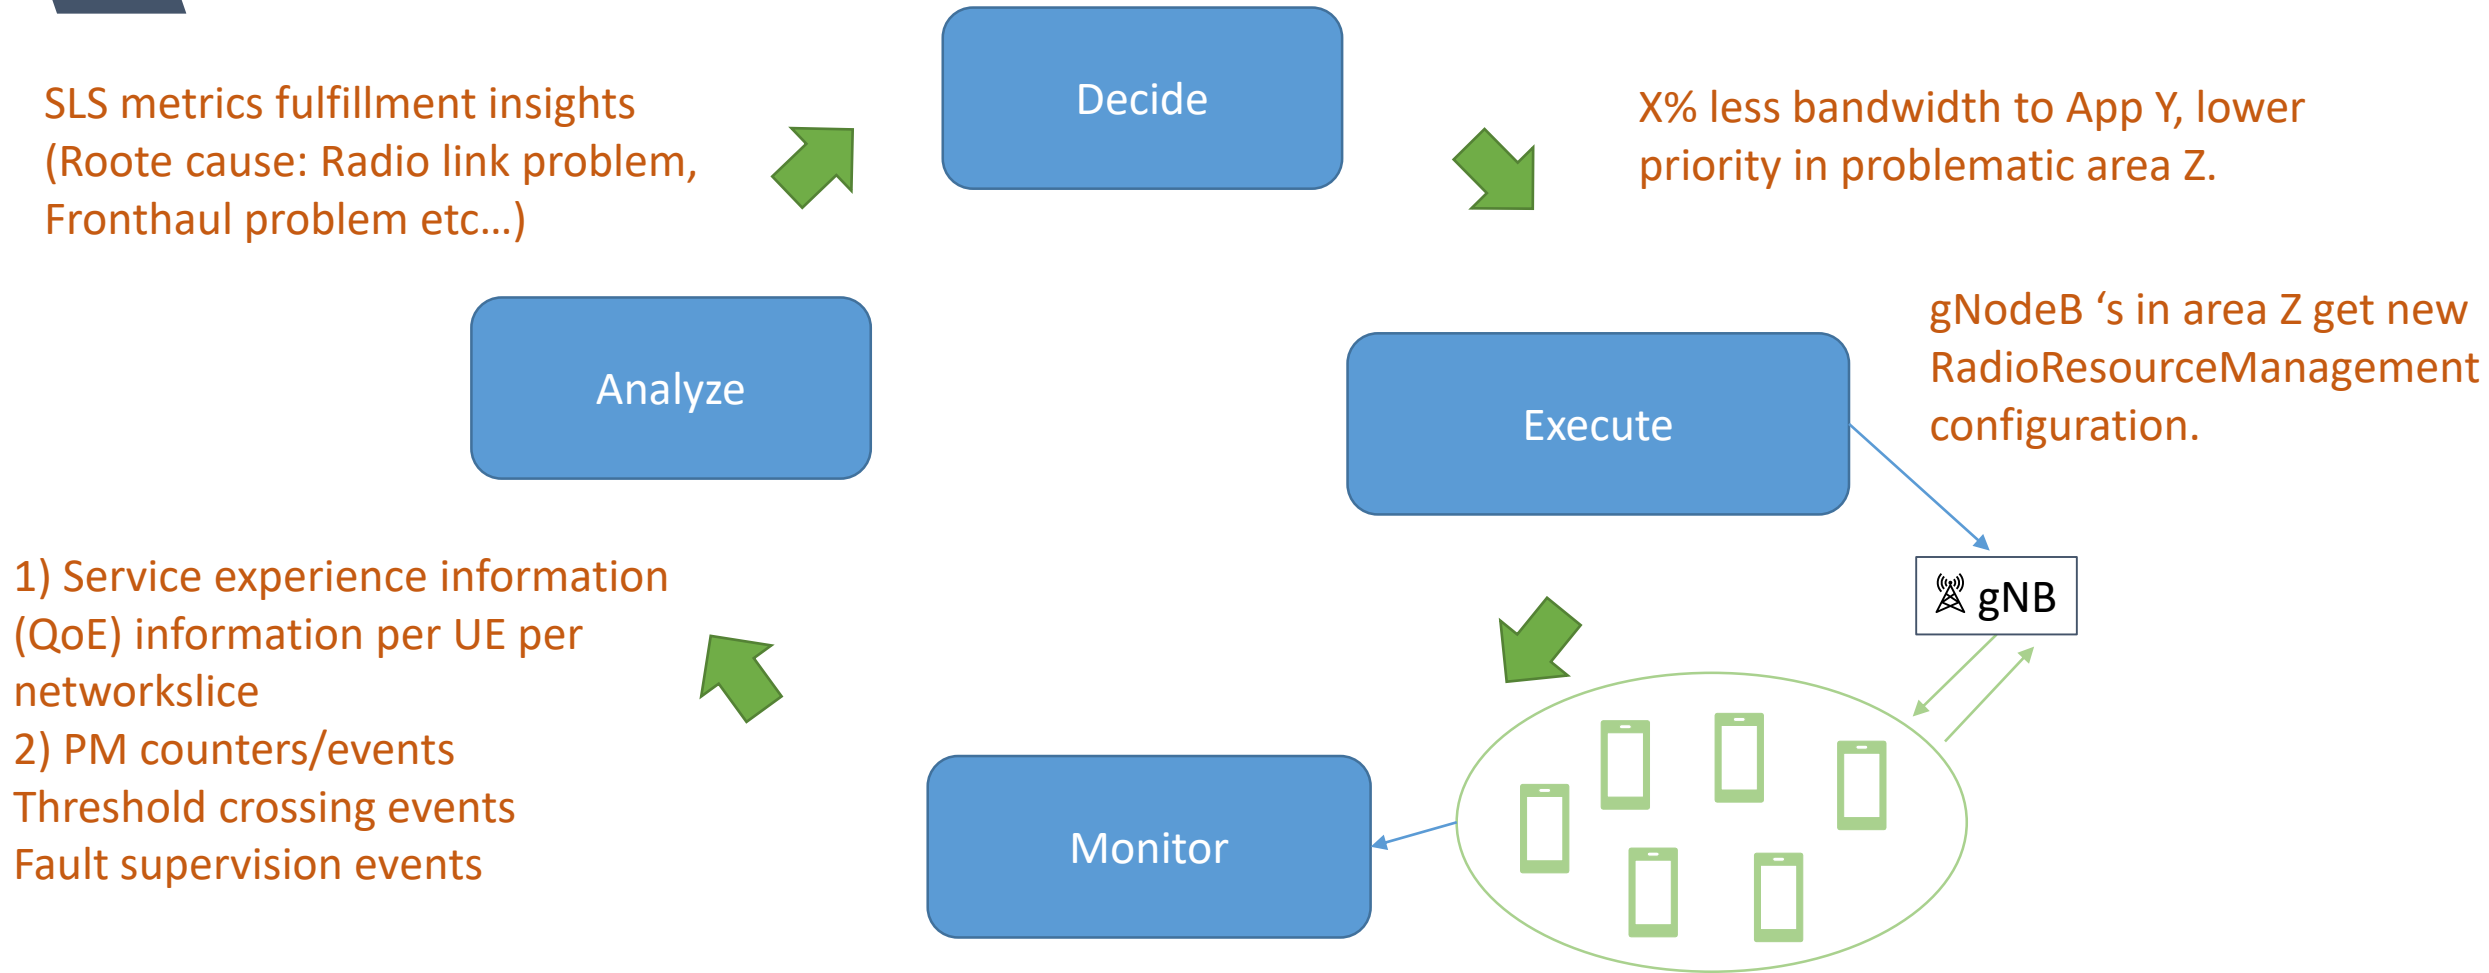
SLS metrics fulfillment insights (Roote cause: Radio link problem, Fronthaul problem etc…)

Decide

X% less bandwidth to App Y, lower priority in problematic area Z.

Analyze

Execute

gNodeB ‘s in area Z get new RadioResourceManagement configuration.

gNB

1) Service experience information (QoE) information per UE per networkslice
2) PM counters/events
Threshold crossing events
Fault supervision events

Monitor